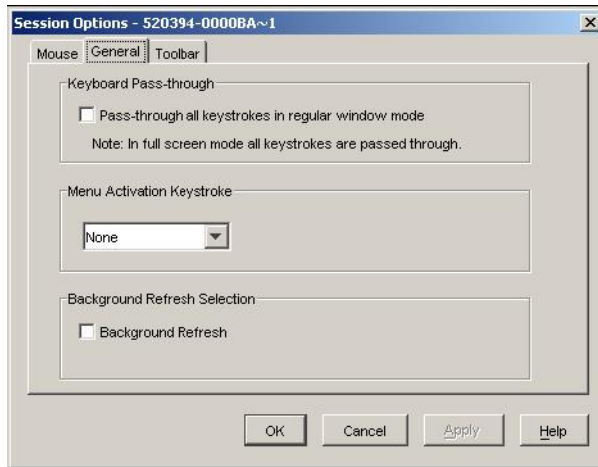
Session Options - 520394-0000BA~1

Mouse General Toolbar

Keyboard Pass-through

Pass-through all keystrokes in regular window mode

Note: In full screen mode all keystrokes are passed through.

Menu Activation Keystroke

None

Background Refresh Selection

Background Refresh

OK Cancel Apply Help